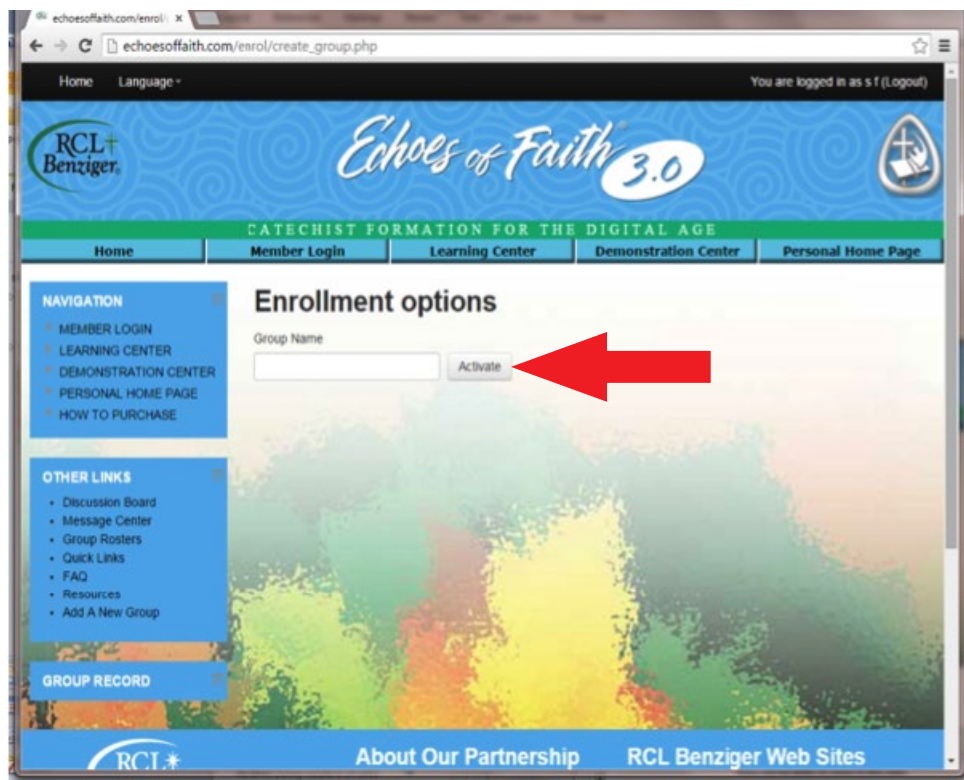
echoesoffaith.com/enrol/ ×

echoesoffaith.com/enrol/create_group.php

Home Language

You are logged in as s f (Logout)

RCL Benziger

Echoes of Faith 3.0

CATECHIST FORMATION FOR THE DIGITAL AGE

Home
Member Login
Learning Center
Demonstration Center
Personal Home Page

NAVIGATION

MEMBER LOGIN
LEARNING CENTER
DEMONSTRATION CENTER
PERSONAL HOME PAGE
HOW TO PURCHASE

OTHER LINKS

- Discussion Board
- Message Center
- Group Rosters
- Quick Links
- FAQ
- Resources
- Add A New Group

GROUP RECORD

Enrollment options

Group Name

Activate

RCL

About Our Partnership

RCL Benziger Web Sites